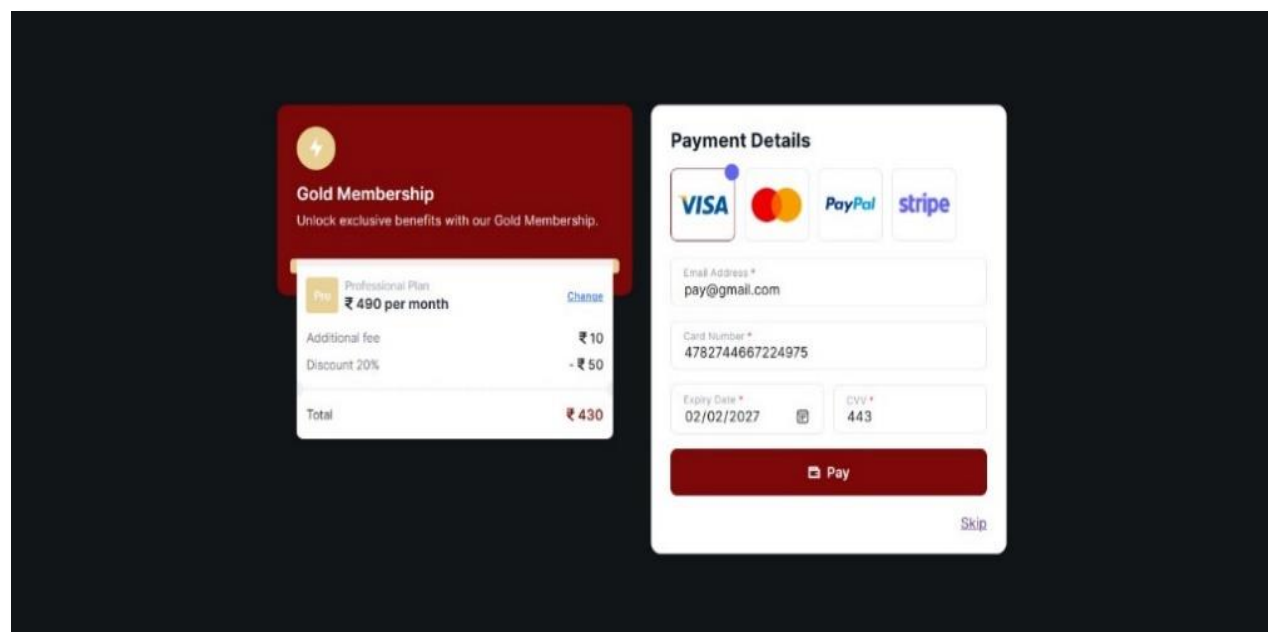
Gold Membership

Unlock exclusive benefits with our Gold Membership.

Pro Professional Plan
₹ 490 per month
Change

Additional fee ₹ 10
Discount 20% - ₹ 50

Total ₹ 430

Payment Details

VISA
PayPal
stripe

Email Address *
pay@gmail.com

Card Number *
4782744667224975

Expiry Date *
02/02/2027

CVV *
443

Pay

Skip